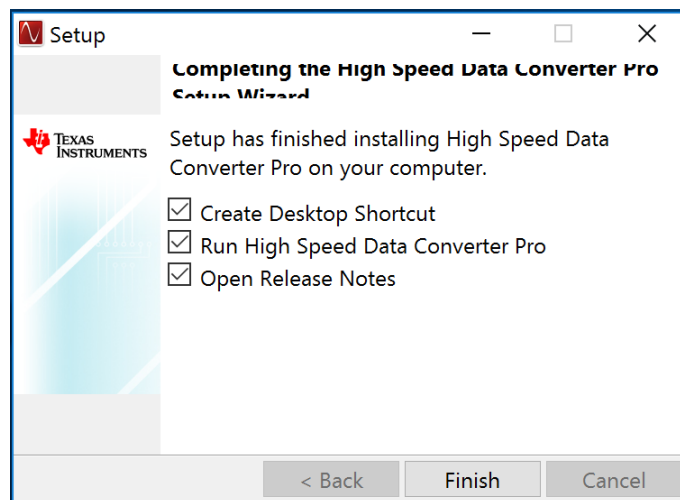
Setup

Completing the High Speed Data Converter Pro Setup Wizard

Texas Instruments

Setup has finished installing High Speed Data Converter Pro on your computer.

Create Desktop Shortcut
Run High Speed Data Converter Pro
Open Release Notes

< Back
Finish
Cancel